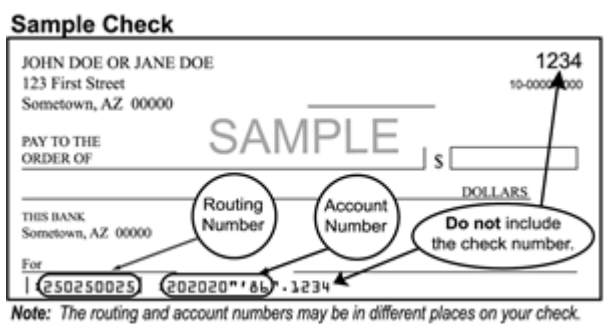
Sample Check

JOHN DOE OR JANE DOE
123 First Street
Sometown, AZ 00000

1234
10-0000/0000

SAMPLE

PAY TO THE
ORDER OF

$

DOLLARS

THIS BANK
Sometown, AZ 00000

Routing Number

Account Number

Do not include the check number.

For

|:250250025| 202020"'86"·1234

Note: The routing and account numbers may be in different places on your check.